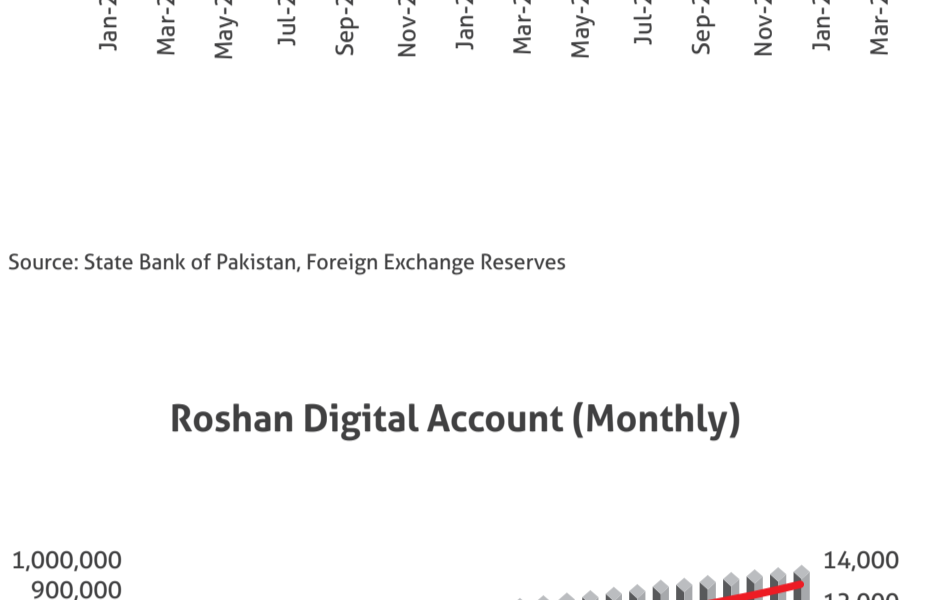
Jan-2
Mar-2
May-2
Jul-2
Sep-2
Nov-2
Jan-2
Mar-2
May-2
Jul-2
Sep-2
Nov-2
Jan-2
Mar-2

Source: State Bank of Pakistan, Foreign Exchange Reserves

Roshan Digital Account (Monthly)

1,000,000
900,000

14,000
12,000